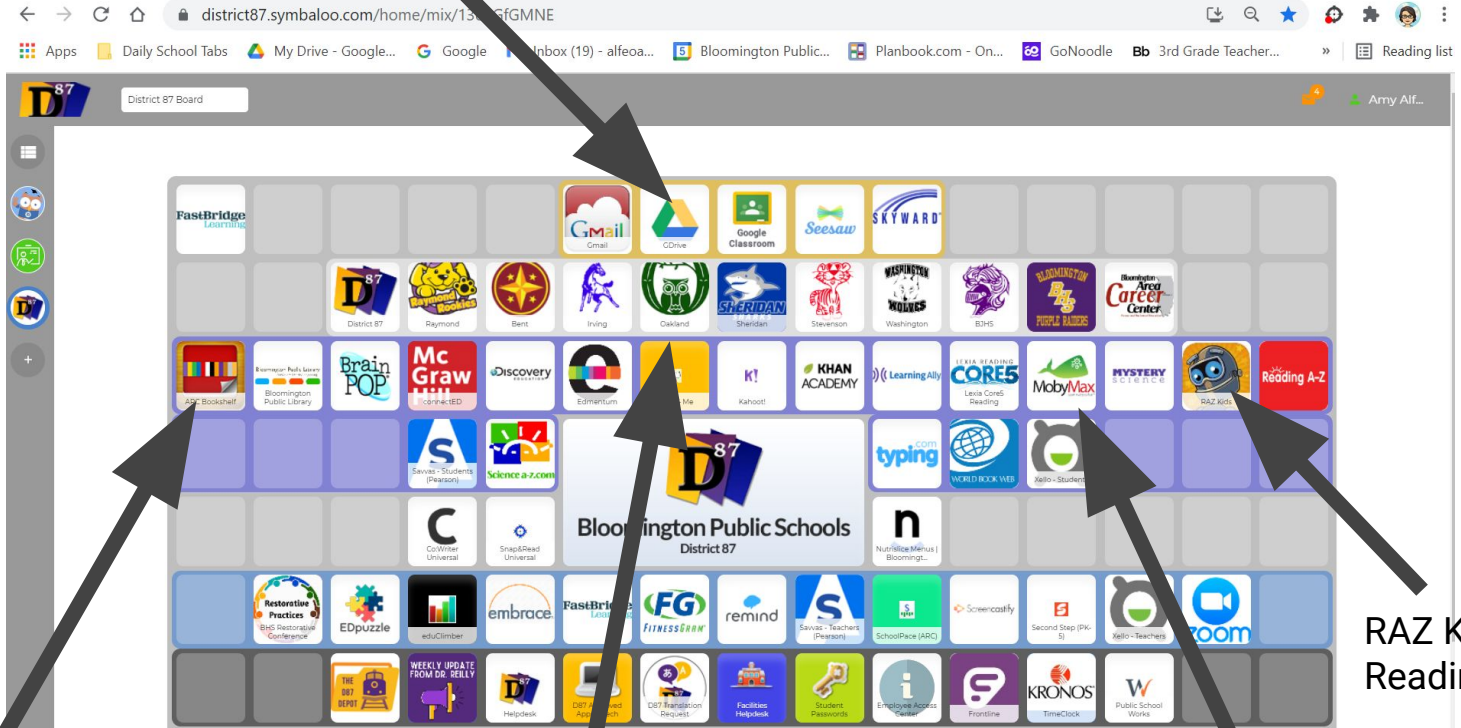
district87.symbaloo.com/home/mix/13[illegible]GfGMNE

Apps Daily School Tabs My Drive - Google... Google Inbox (19) - alfeoa... Bloomington Public... Planbook.com - On... GoNoodle 3rd Grade Teacher... » Reading list

District 87 Board

Amy Alf...

FastBridge Learning

Gmail
Gmail

GDrive

Google Classroom

Seesaw

SKYWARD

District 87

Raymond Rookies
Raymond

Bent

Irving

Oakland

SHERIDAN
Sheridan

Stevenson

WASHINGTON WOLVES
Washington

BJHS

BLOOMINGTON BJHS PURPLE RAIDERS

Bloomington Area Career Center

ABC Bookshelf

Bloomington Public Library

BrainPOP

Mc Graw Hill
connectED

Discovery EDUCATION

Edmentum

Me

K!
Kahoot!

KHAN ACADEMY

Learning Ally

LEXIA READING CORE5
Lexia Core5 Reading

MobyMax

MYSTERY SCIENCE

RAZ Kids

Reading A-Z

Savvas - Students (Pearson)

Science a-z.com

D87

Bloomington Public Schools
District 87

typing.com

WORLD BOOK WEB

Xello - Student

Co:Writer Universal

Snap&Read Universal

n
Nutrislice Menus | Bloomingt...

Restorative Practices
BHS Restorative Conference

EDpuzzle

eduClimber

embrace

FastBri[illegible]

FG FITNESSGRAM

remind

Savvas - Teachers (Pearson)

SchoolPace (ARC)

Screencastify

Second Step (PK-5)

Xello - Teachers

zoom

THE D87 DEPOT

WEEKLY UPDATE FROM DR. REILLY

Helpdesk

D87 A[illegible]ved App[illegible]

D87 Translation Request

Facilities Helpdesk

Student Passwords

Employee Access Center

Frontline

KRONOS
TimeClock

Public School Works

RAZ K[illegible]
Readi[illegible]